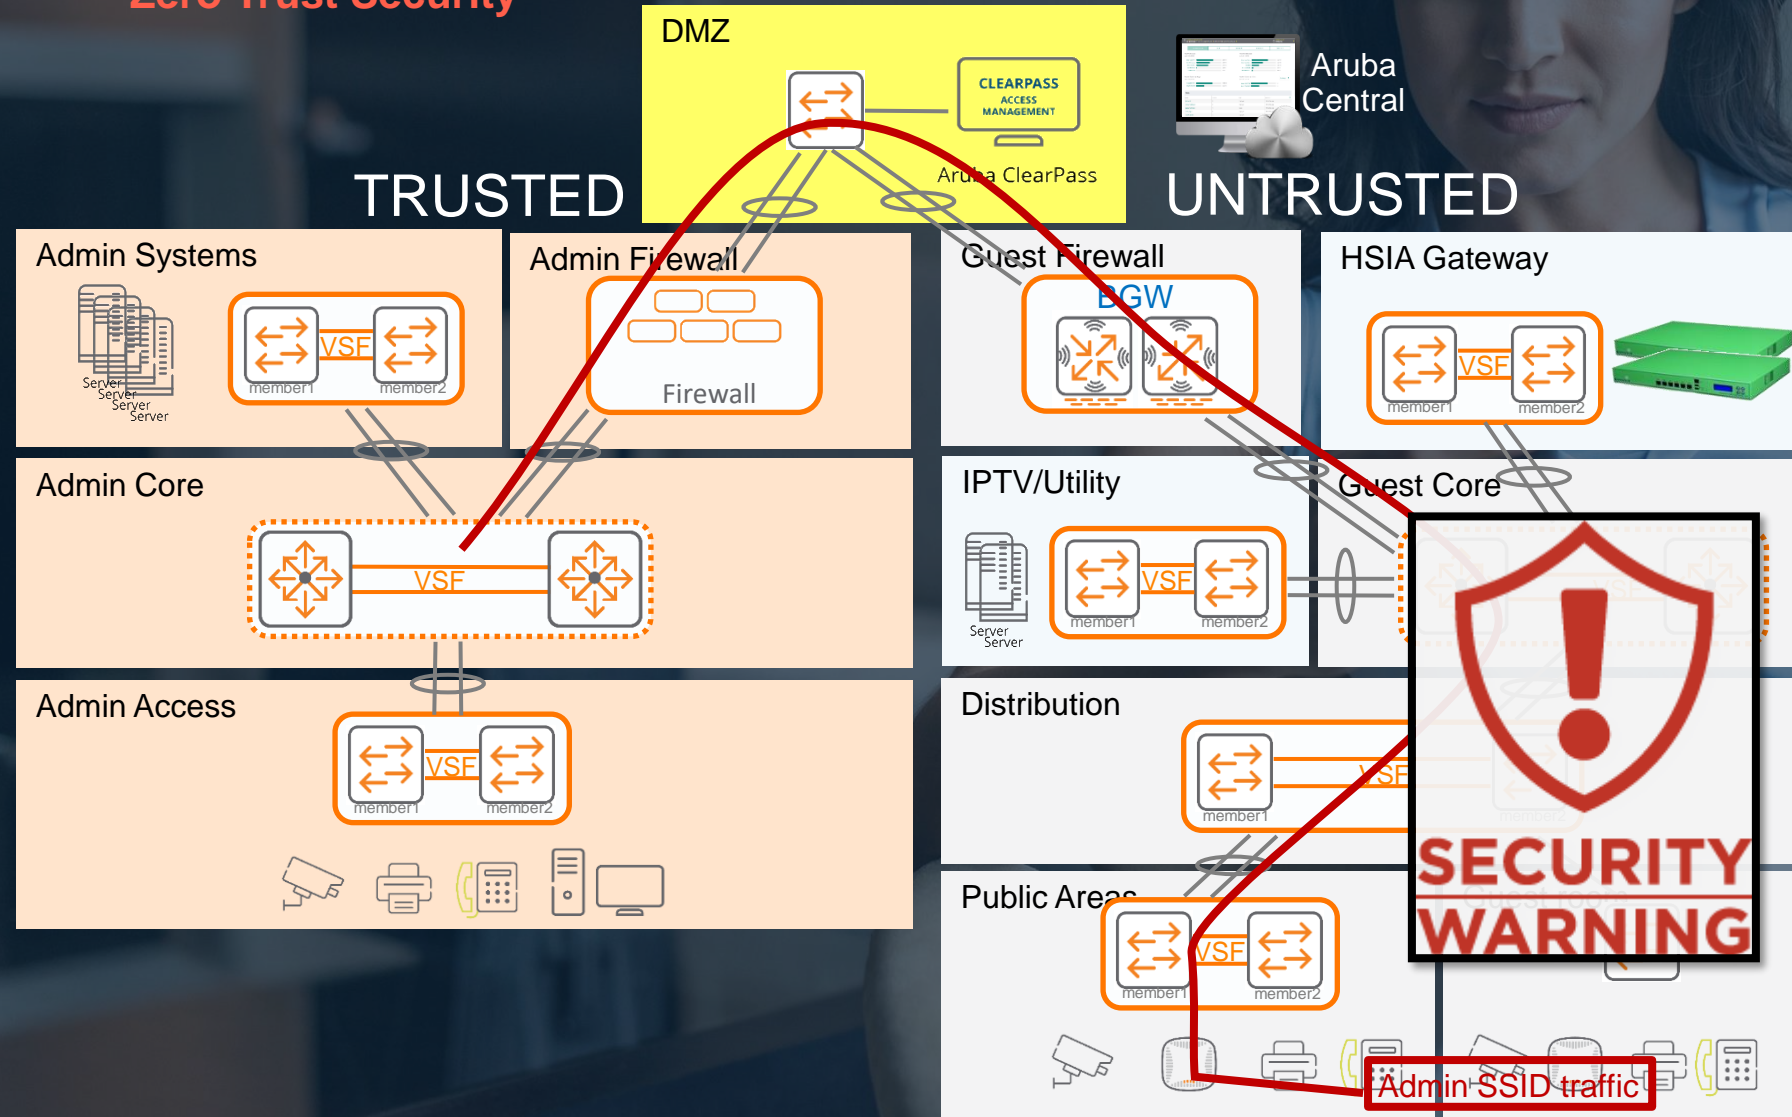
DMZ

CLEARPASS ACCESS MANAGEMENT

Aruba ClearPass

Aruba Central

TRUSTED

UNTRUSTED

Admin Systems

Server Server Server Server

VSF
member1 member2

Admin Firewall

Firewall

Guest Firewall

BGW

HSIA Gateway

VSF
member1 member2

Admin Core

VSF

IPTV/Utility

Server Server

VSF
member1 member2

Guest Core

Admin Access

VSF
member1 member2

Distribution

VSF
member1

Public Areas

VSF
member1 member2

SECURITY WARNING

Admin SSID traffic